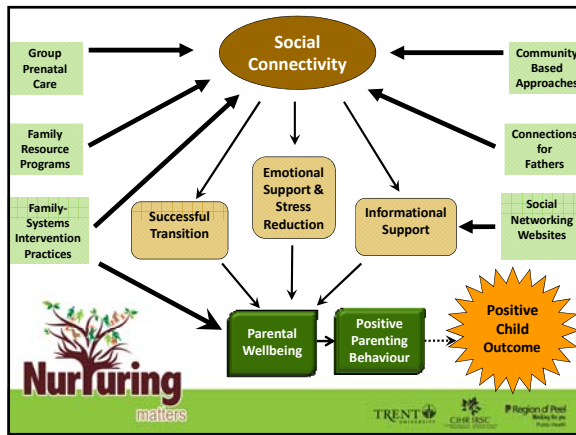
Social Connectivity

Group Prenatal Care

Family Resource Programs

Family-Systems Intervention Practices

Community Based Approaches

Connections for Fathers

Social Networking Websites

Successful Transition

Emotional Support & Stress Reduction

Informational Support

Parental Wellbeing

Positive Parenting Behaviour

Positive Child Outcome

NurTuring matters

TRENT UNIVERSITY

CIHR IRSC

Region of Peel Working for you Public Health